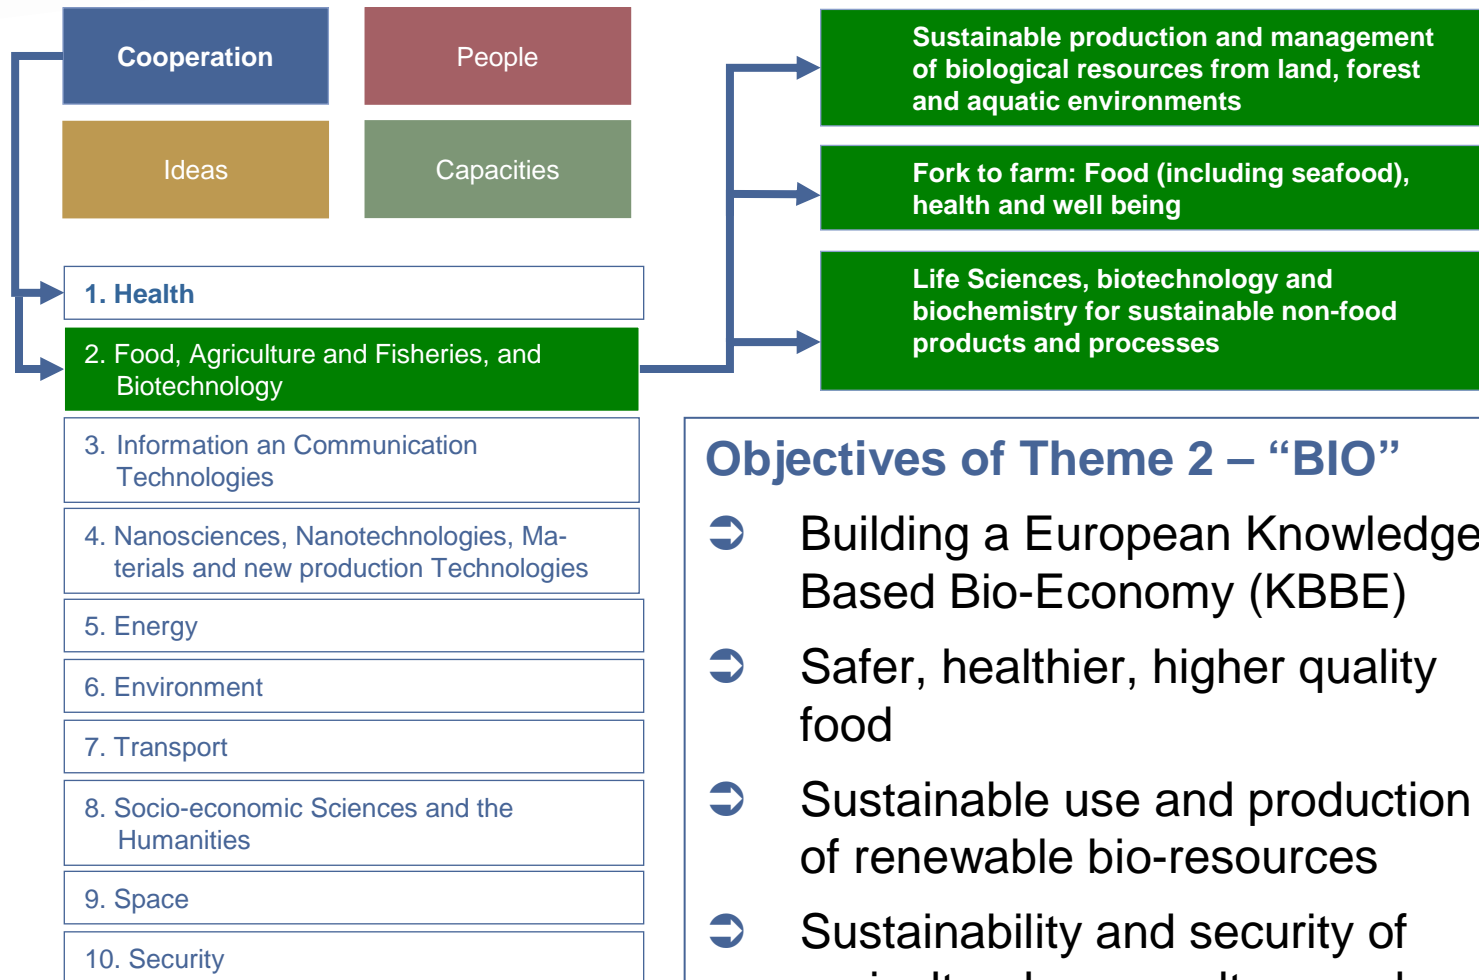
Cooperation

People

Ideas

Capacities

1. Health

2. Food, Agriculture and Fisheries, and Biotechnology

3. Information an Communication Technologies

4. Nanosciences, Nanotechnologies, Materials and new production Technologies

5. Energy

6. Environment

7. Transport

8. Socio-economic Sciences and the Humanities

9. Space

10. Security

Sustainable production and management of biological resources from land, forest and aquatic environments

Fork to farm: Food (including seafood), health and well being

Life Sciences, biotechnology and biochemistry for sustainable non-food products and processes

Objectives of Theme 2 – “BIO”

➲ Building a European Knowledge Based Bio-Economy (KBBE)

➲ Safer, healthier, higher quality food

➲ Sustainable use and production of renewable bio-resources

➲ Sustainability and security of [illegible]